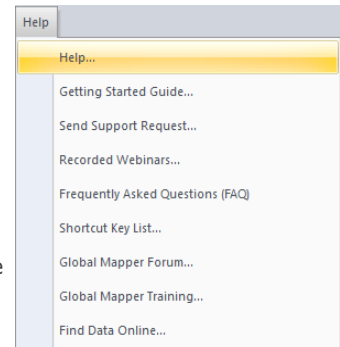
Help

Help...

Getting Started Guide...

Send Support Request...

Recorded Webinars...

Frequently Asked Questions (FAQ)

Shortcut Key List...

Global Mapper Forum...

Global Mapper Training...

Find Data Online...